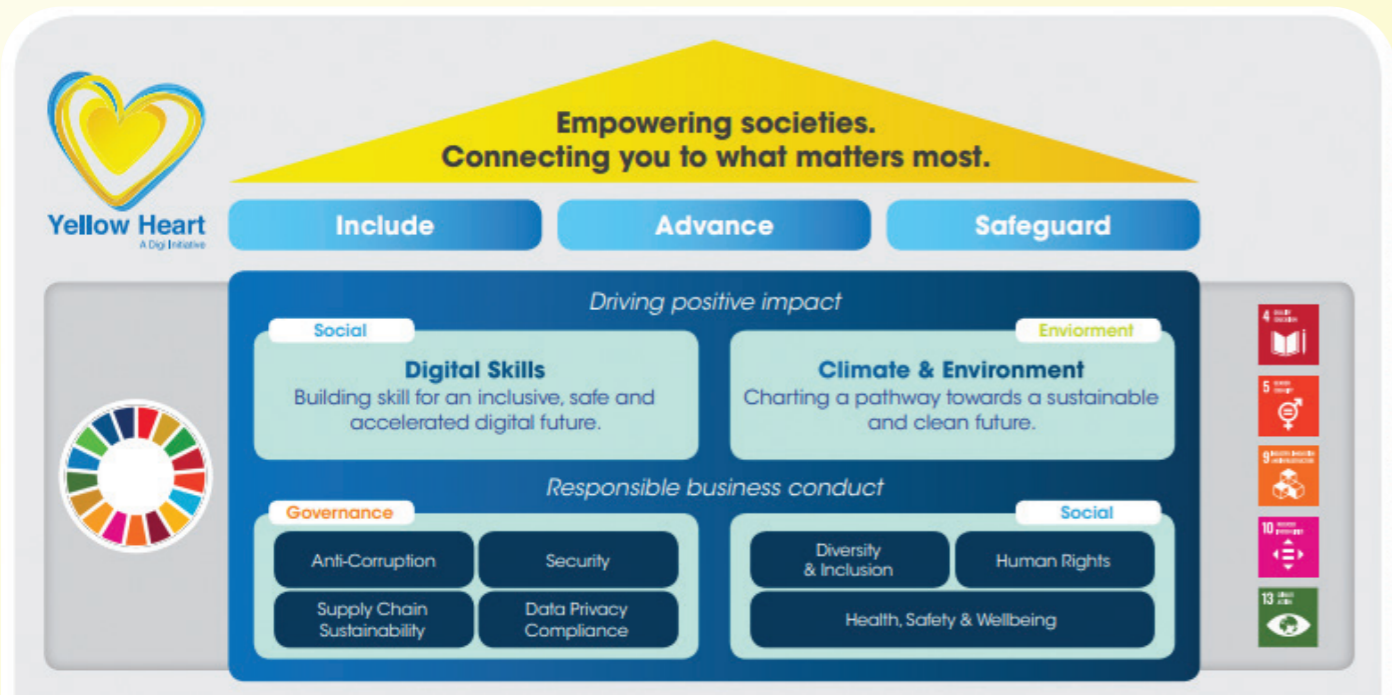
Yellow Heart
A Digi Initiative

Empowering societies.
Connecting you to what matters most.

Include

Advance

Safeguard

Driving positive impact

Social

Digital Skills
Building skill for an inclusive, safe and accelerated digital future.

Enviorment

Climate & Environment
Charting a pathway towards a sustainable and clean future.

Responsible business conduct

Governance

Anti-Corruption

Security

Supply Chain Sustainability

Data Privacy Compliance

Social

Diversity & Inclusion

Human Rights

Health, Safety & Wellbeing

4 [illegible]

5 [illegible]

9 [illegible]

10 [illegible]

13 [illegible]